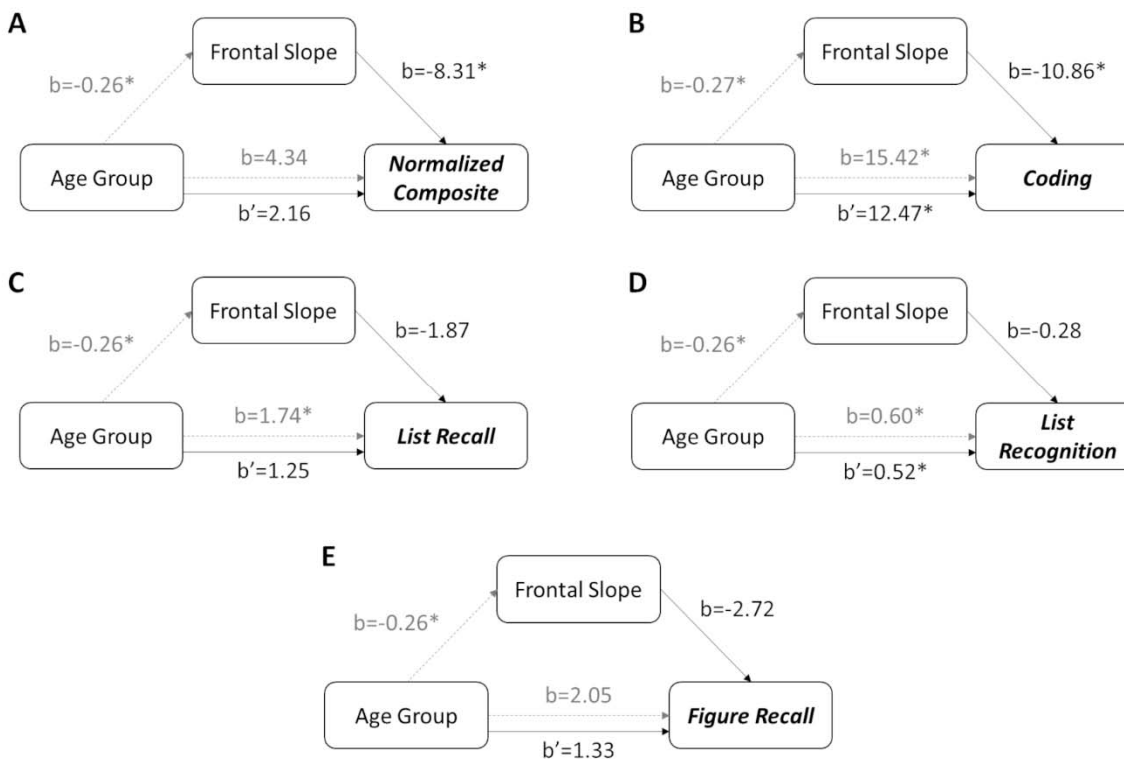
A

Frontal Slope

b=-0.26*

b=-8.31*

Age Group

b=4.34

b'=2.16

Normalized Composite

B

Frontal Slope

b=-0.27*

b=-10.86*

Age Group

b=15.42*

b'=12.47*

Coding

C

Frontal Slope

b=-0.26*

b=-1.87

Age Group

b=1.74*

b'=1.25

List Recall

D

Frontal Slope

b=-0.26*

b=-0.28

Age Group

b=0.60*

b'=0.52*

List Recognition

E

Frontal Slope

b=-0.26*

b=-2.72

Age Group

b=2.05

b'=1.33

Figure Recall